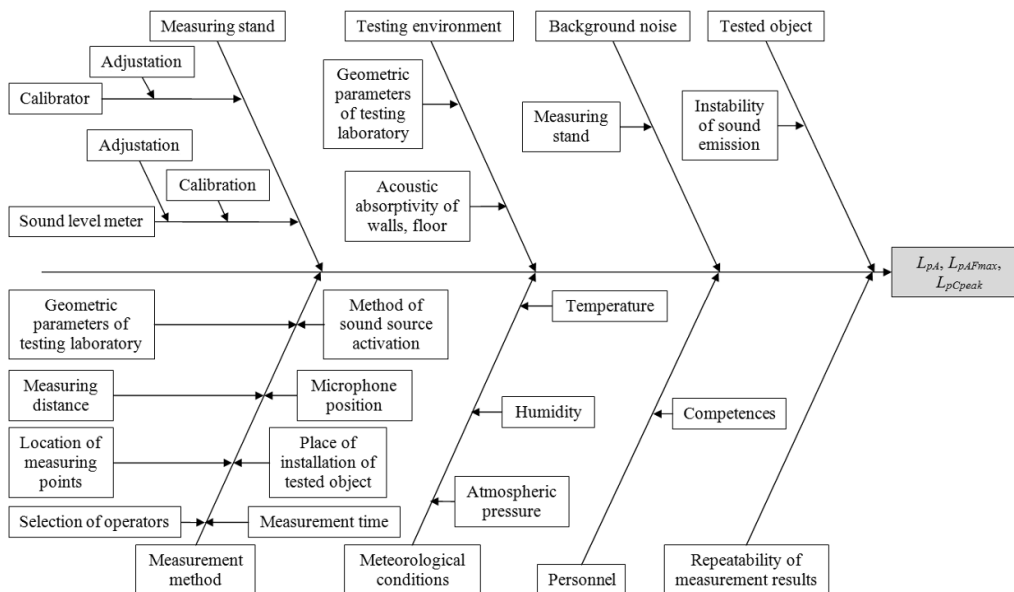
Measuring stand

Adjustation

Calibrator

Adjustation

Calibration

Sound level meter

Testing environment

Geometric parameters of testing laboratory

Acoustic absorptivity of walls, floor

Background noise

Measuring stand

Tested object

Instability of sound emission

$L_{pA}$, $L_{pAFmax}$, $L_{pCpeak}$

Geometric parameters of testing laboratory

Method of sound source activation

Measuring distance

Microphone position

Location of measuring points

Place of installation of tested object

Selection of operators

Measurement time

Measurement method

Temperature

Humidity

Atmospheric pressure

Meteorological conditions

Competences

Personnel

Repeatability of measurement results